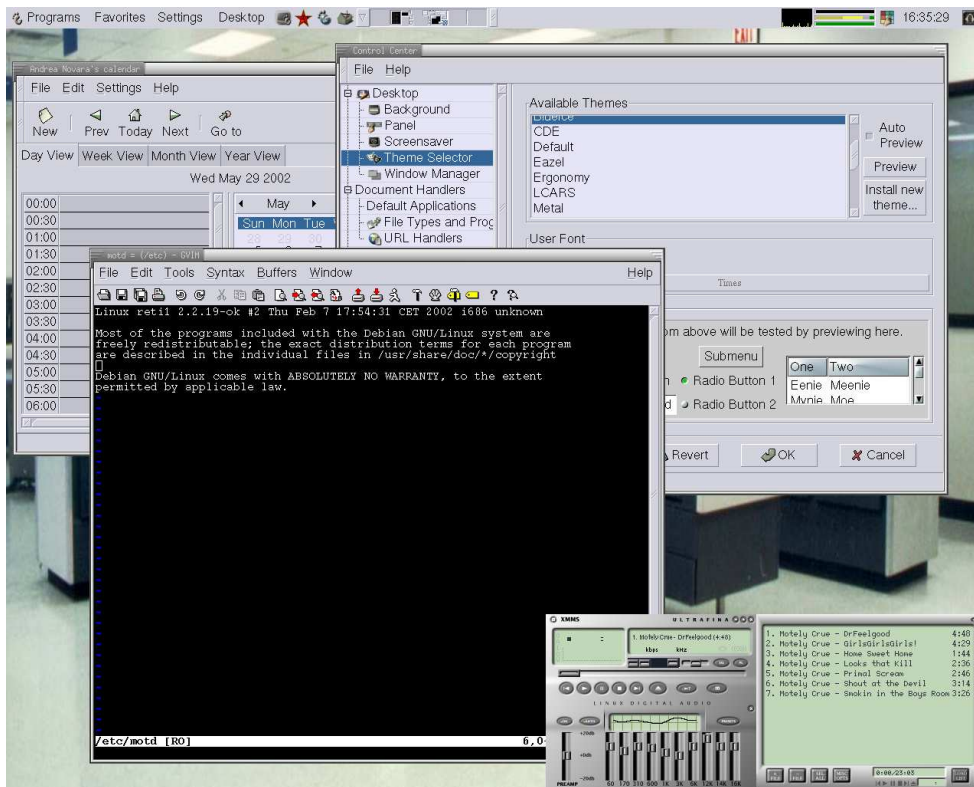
Programs Favorites Settings Desktop

16:35:29

Andrea Novara's calendar

File Edit Settings Help

New Prev Today Next Go to

Day View Week View Month View Year View

Wed May 29 2002

00:00
00:30
01:00
01:30
02:00
02:30
03:00
03:30
04:00
04:30
05:00
05:30
06:00

May

Sun Mon Tue

Control Center

File Help

Desktop
Background
Panel
Screensaver
Theme Selector
Window Manager
Document Handlers
Default Applications
File Types and Prog
URL Handlers

Available Themes

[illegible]
CDE
Default
Eazel
Ergonomy
LCARS
Metal

Auto Preview

Preview

Install new theme...

User Font

Times

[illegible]om above will be tested by previewing here.

Submenu

Radio Button 1

Radio Button 2

One Two
Eenie Meenie
Mynie Moe

Revert OK Cancel

motd = (/etc) - GVIM

File Edit Tools Syntax Buffers Window Help

Linux reti1 2.2.19-ok #2 Thu Feb 7 17:54:31 CET 2002 i686 unknown

Most of the programs included with the Debian GNU/Linux system are freely redistributable; the exact distribution terms for each program are described in the individual files in /usr/share/doc/*/copyright

Debian GNU/Linux comes with ABSOLUTELY NO WARRANTY, to the extent permitted by applicable law.

/etc/motd [RO] 6,0

XMMS

ULTRAFINA

1. Motely Crue - DrFeelgood (4:48)

kbps kHz

LINUX DIGITAL AUDIO

PREAMP 60 170 310 600 1K 3K 6K 12K 14K 16K

1. Motely Crue - DrFeelgood 4:48
2. Motely Crue - GirlsGirlsGirls! 4:29
3. Motely Crue - Home Sweet Home 1:44
4. Motely Crue - Looks that Kill 2:36
5. Motely Crue - Primal Scream 2:46
6. Motely Crue - Shout at the Devil 3:14
7. Motely Crue - Smokin in the Boys Room 3:26

0:00/23:03